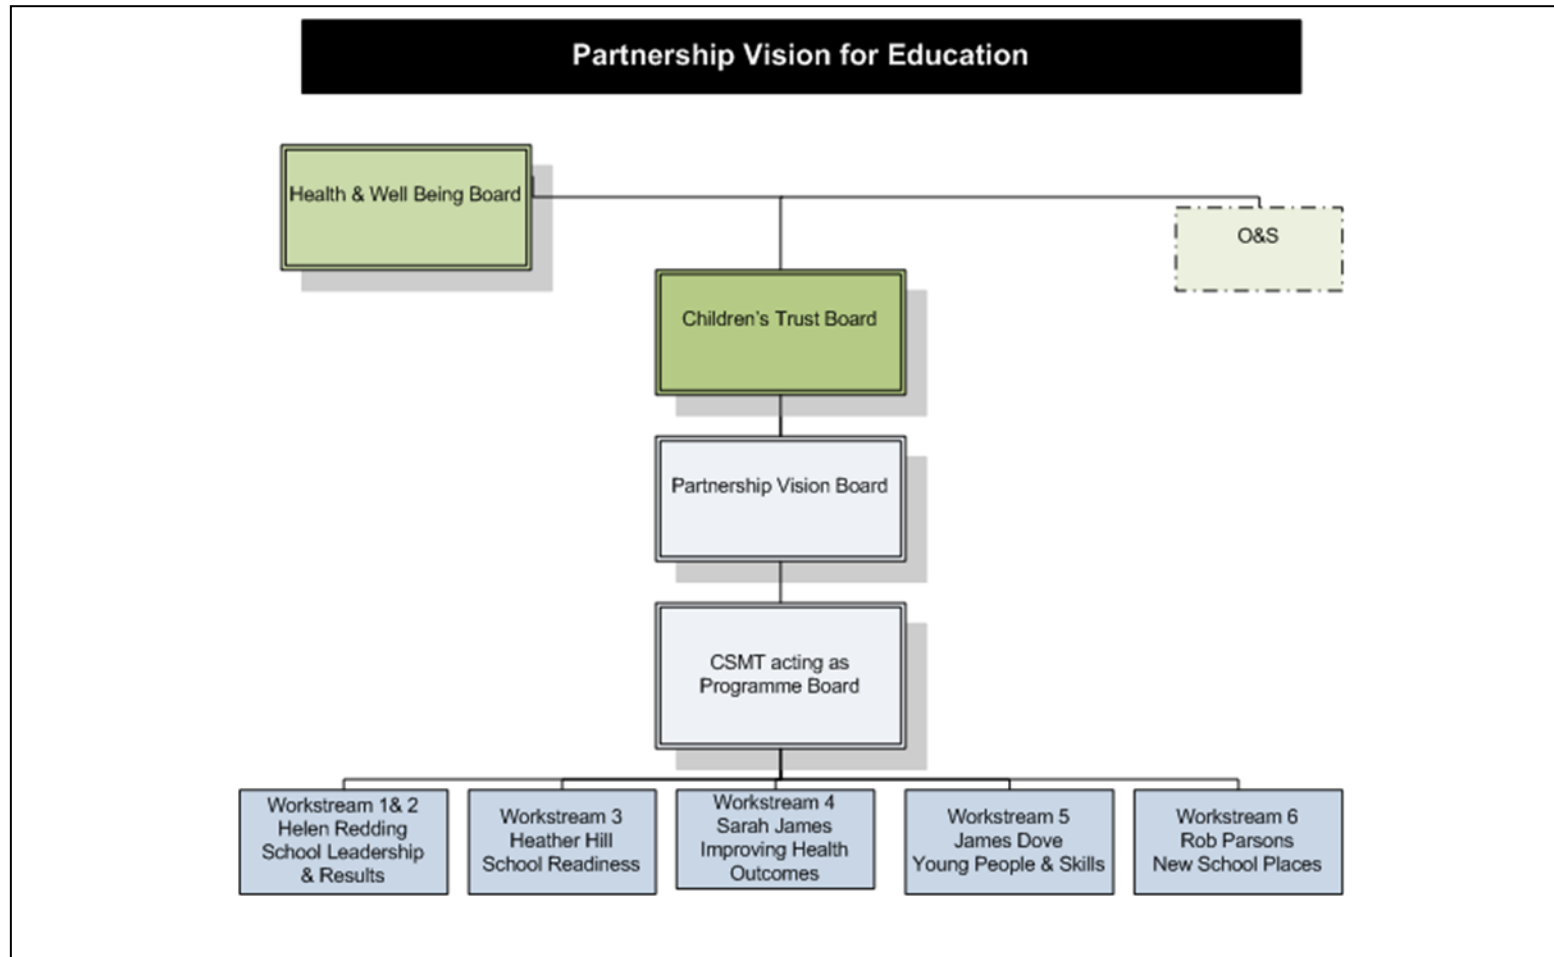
Partnership Vision for Education

Health & Well Being Board

O&S

Children's Trust Board

Partnership Vision Board

CSMT acting as Programme Board

Workstream 1& 2
Helen Redding
School Leadership & Results

Workstream 3
Heather Hill
School Readiness

Workstream 4
Sarah James
Improving Health Outcomes

Workstream 5
James Dove
Young People & Skills

Workstream 6
Rob Parsons
New School Places